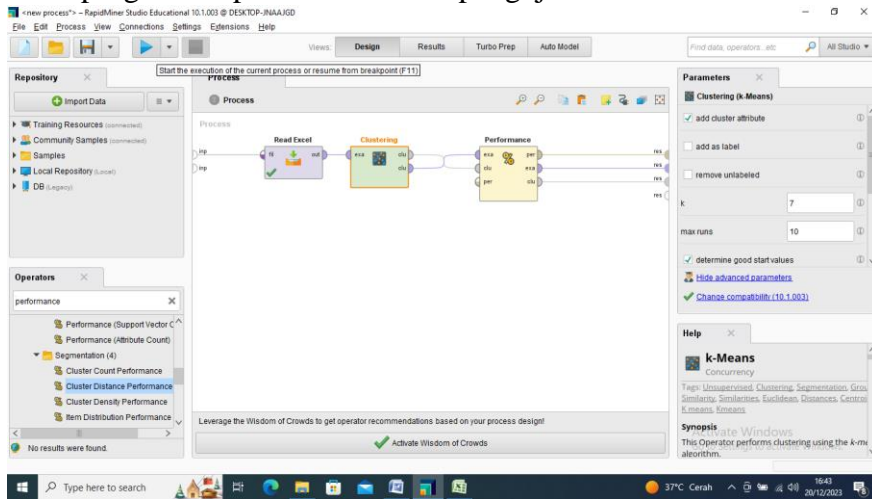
«new process*» – RapidMiner Studio Educational 10.1.003 @ DESKTOP-JNAAJGD

File Edit Process View Connections Settings Extensions Help

Views: Design Results Turbo Prep Auto Model

Find data, operators...etc

All Studio

Start the execution of the current process or resume from breakpoint (F11)

Repository

Import Data

Training Resources (connected)

Community Samples (connected)

Samples

Local Repository (Local)

DB (Legacy)

Process

Process

Read Excel

Clustering

Performance

inp

fil

out

exa

clu

exa

per

clu

exa

per

clu

res

res

res

res

Parameters

Clustering (k-Means)

add cluster attribute

add as label

remove unlabeled

k 7

max runs 10

determine good start values

Hide advanced parameters

Change compatibility (10.1.003)

Operators

performance

Performance (Support Vector C

Performance (Attribute Count)

Segmentation (4)

Cluster Count Performance

Cluster Distance Performance

Cluster Density Performance

Item Distribution Performance

No results were found.

Leverage the Wisdom of Crowds to get operator recommendations based on your process design!

Activate Wisdom of Crowds

Help

k-Means

Concurrency

Tags: Unsupervised, Clustering, Segmentation, Grou Similarity, Similarities, Euclidean, Distances, Centroi K means, Kmeans

Synopsis

This Operator performs clustering using the k-me algorithm.

Activate Windows

Type here to search

37°C Cerah

16:43
20/12/2023